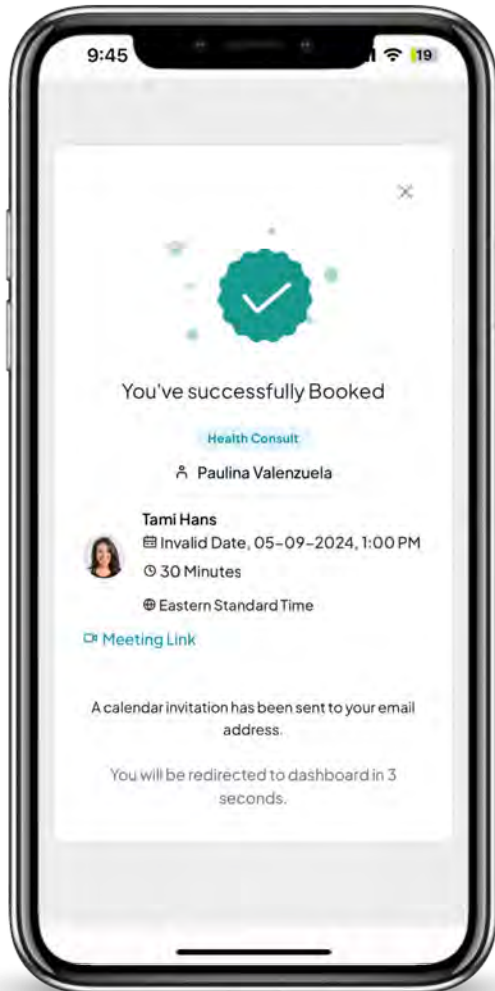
9:45

19

You've successfully Booked

Health Consult

Paulina Valenzuela

Tami Hans

Invalid Date, 05-09-2024, 1:00 PM

30 Minutes

Eastern Standard Time

Meeting Link

A calendar invitation has been sent to your email address.

You will be redirected to dashboard in 3 seconds.